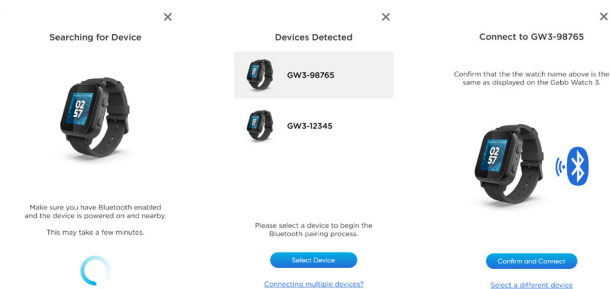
×
Searching for Device

02
57

Make sure you have Bluetooth enabled and the device is powered on and nearby.

This may take a few minutes.

×
Devices Detected

GW3-98765

GW3-12345

Please select a device to begin the Bluetooth pairing process.

Select Device

Connecting multiple devices?

×
Connect to GW3-98765

Confirm that the the watch name above is the same as displayed on the Gabb Watch 3.

02
57

Confirm and Connect

Select a different device